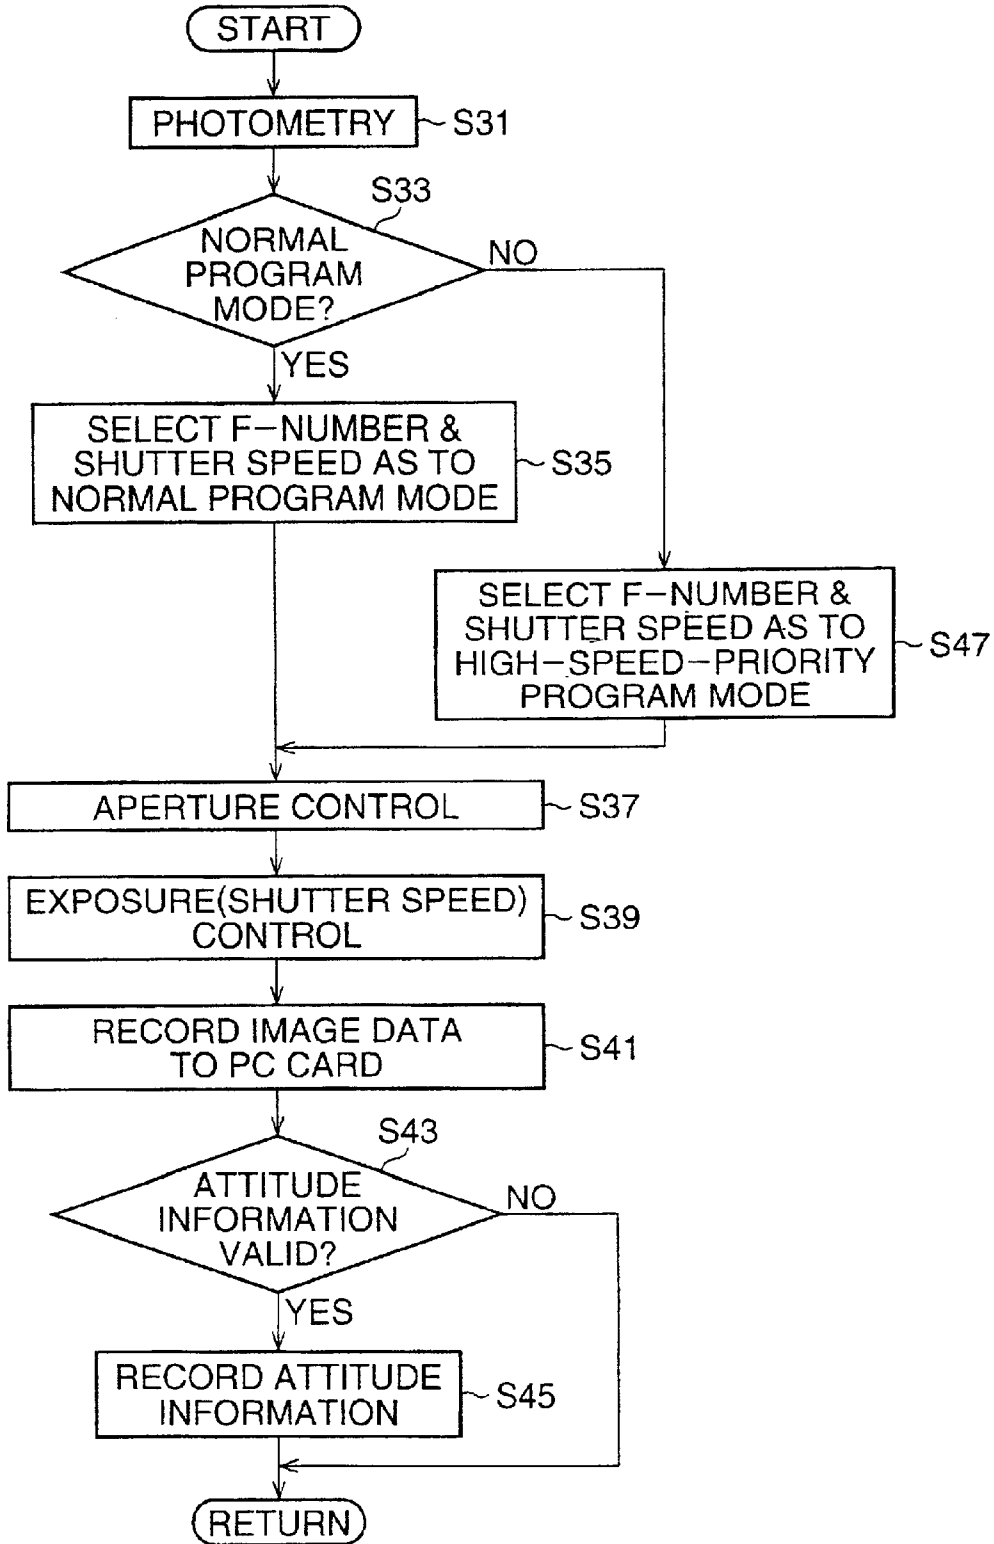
START

PHOTOMETRY S31

S33
NORMAL PROGRAM MODE?
NO
YES

SELECT F−NUMBER & SHUTTER SPEED AS TO NORMAL PROGRAM MODE S35

SELECT F−NUMBER & SHUTTER SPEED AS TO HIGH−SPEED−PRIORITY PROGRAM MODE S47

APERTURE CONTROL S37

EXPOSURE(SHUTTER SPEED) CONTROL S39

RECORD IMAGE DATA TO PC CARD S41

S43
ATTITUDE INFORMATION VALID?
NO
YES

RECORD ATTITUDE INFORMATION S45

RETURN